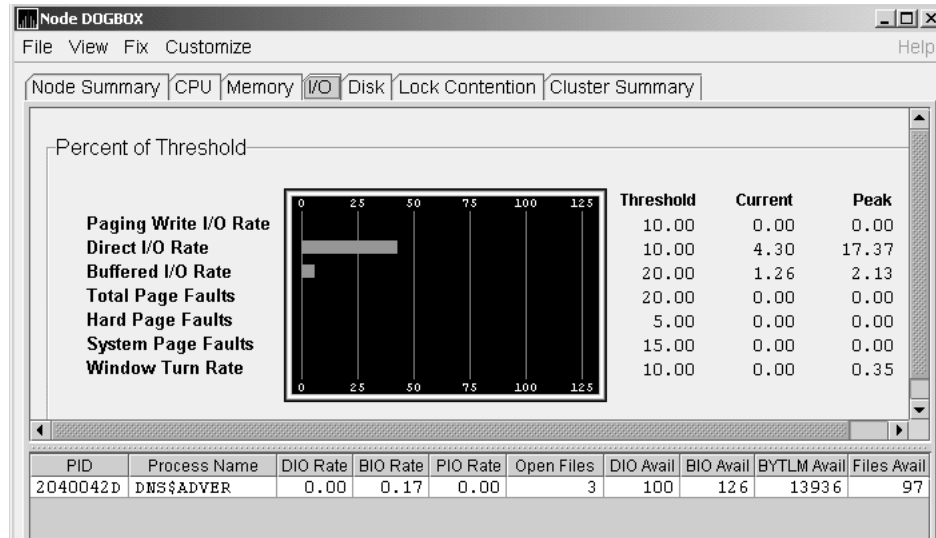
Node DOGBOX

File View Fix Customize Help

Node Summary CPU Memory I/O Disk Lock Contention Cluster Summary

Percent of Threshold

0 25 50 75 100 125

| | Threshold | Current | Peak |
|---|---|---|---|
| Paging Write I/O Rate | 10.00 | 0.00 | 0.00 |
| Direct I/O Rate | 10.00 | 4.30 | 17.37 |
| Buffered I/O Rate | 20.00 | 1.26 | 2.13 |
| Total Page Faults | 20.00 | 0.00 | 0.00 |
| Hard Page Faults | 5.00 | 0.00 | 0.00 |
| System Page Faults | 15.00 | 0.00 | 0.00 |
| Window Turn Rate | 10.00 | 0.00 | 0.35 |

0 25 50 75 100 125

| PID | Process Name | DIO Rate | BIO Rate | PIO Rate | Open Files | DIO Avail | BIO Avail | BYTLM Avail | Files Avail |
|---|---|---|---|---|---|---|---|---|---|
| 2040042D | DNS$ADVER | 0.00 | 0.17 | 0.00 | 3 | 100 | 126 | 13936 | 97 |